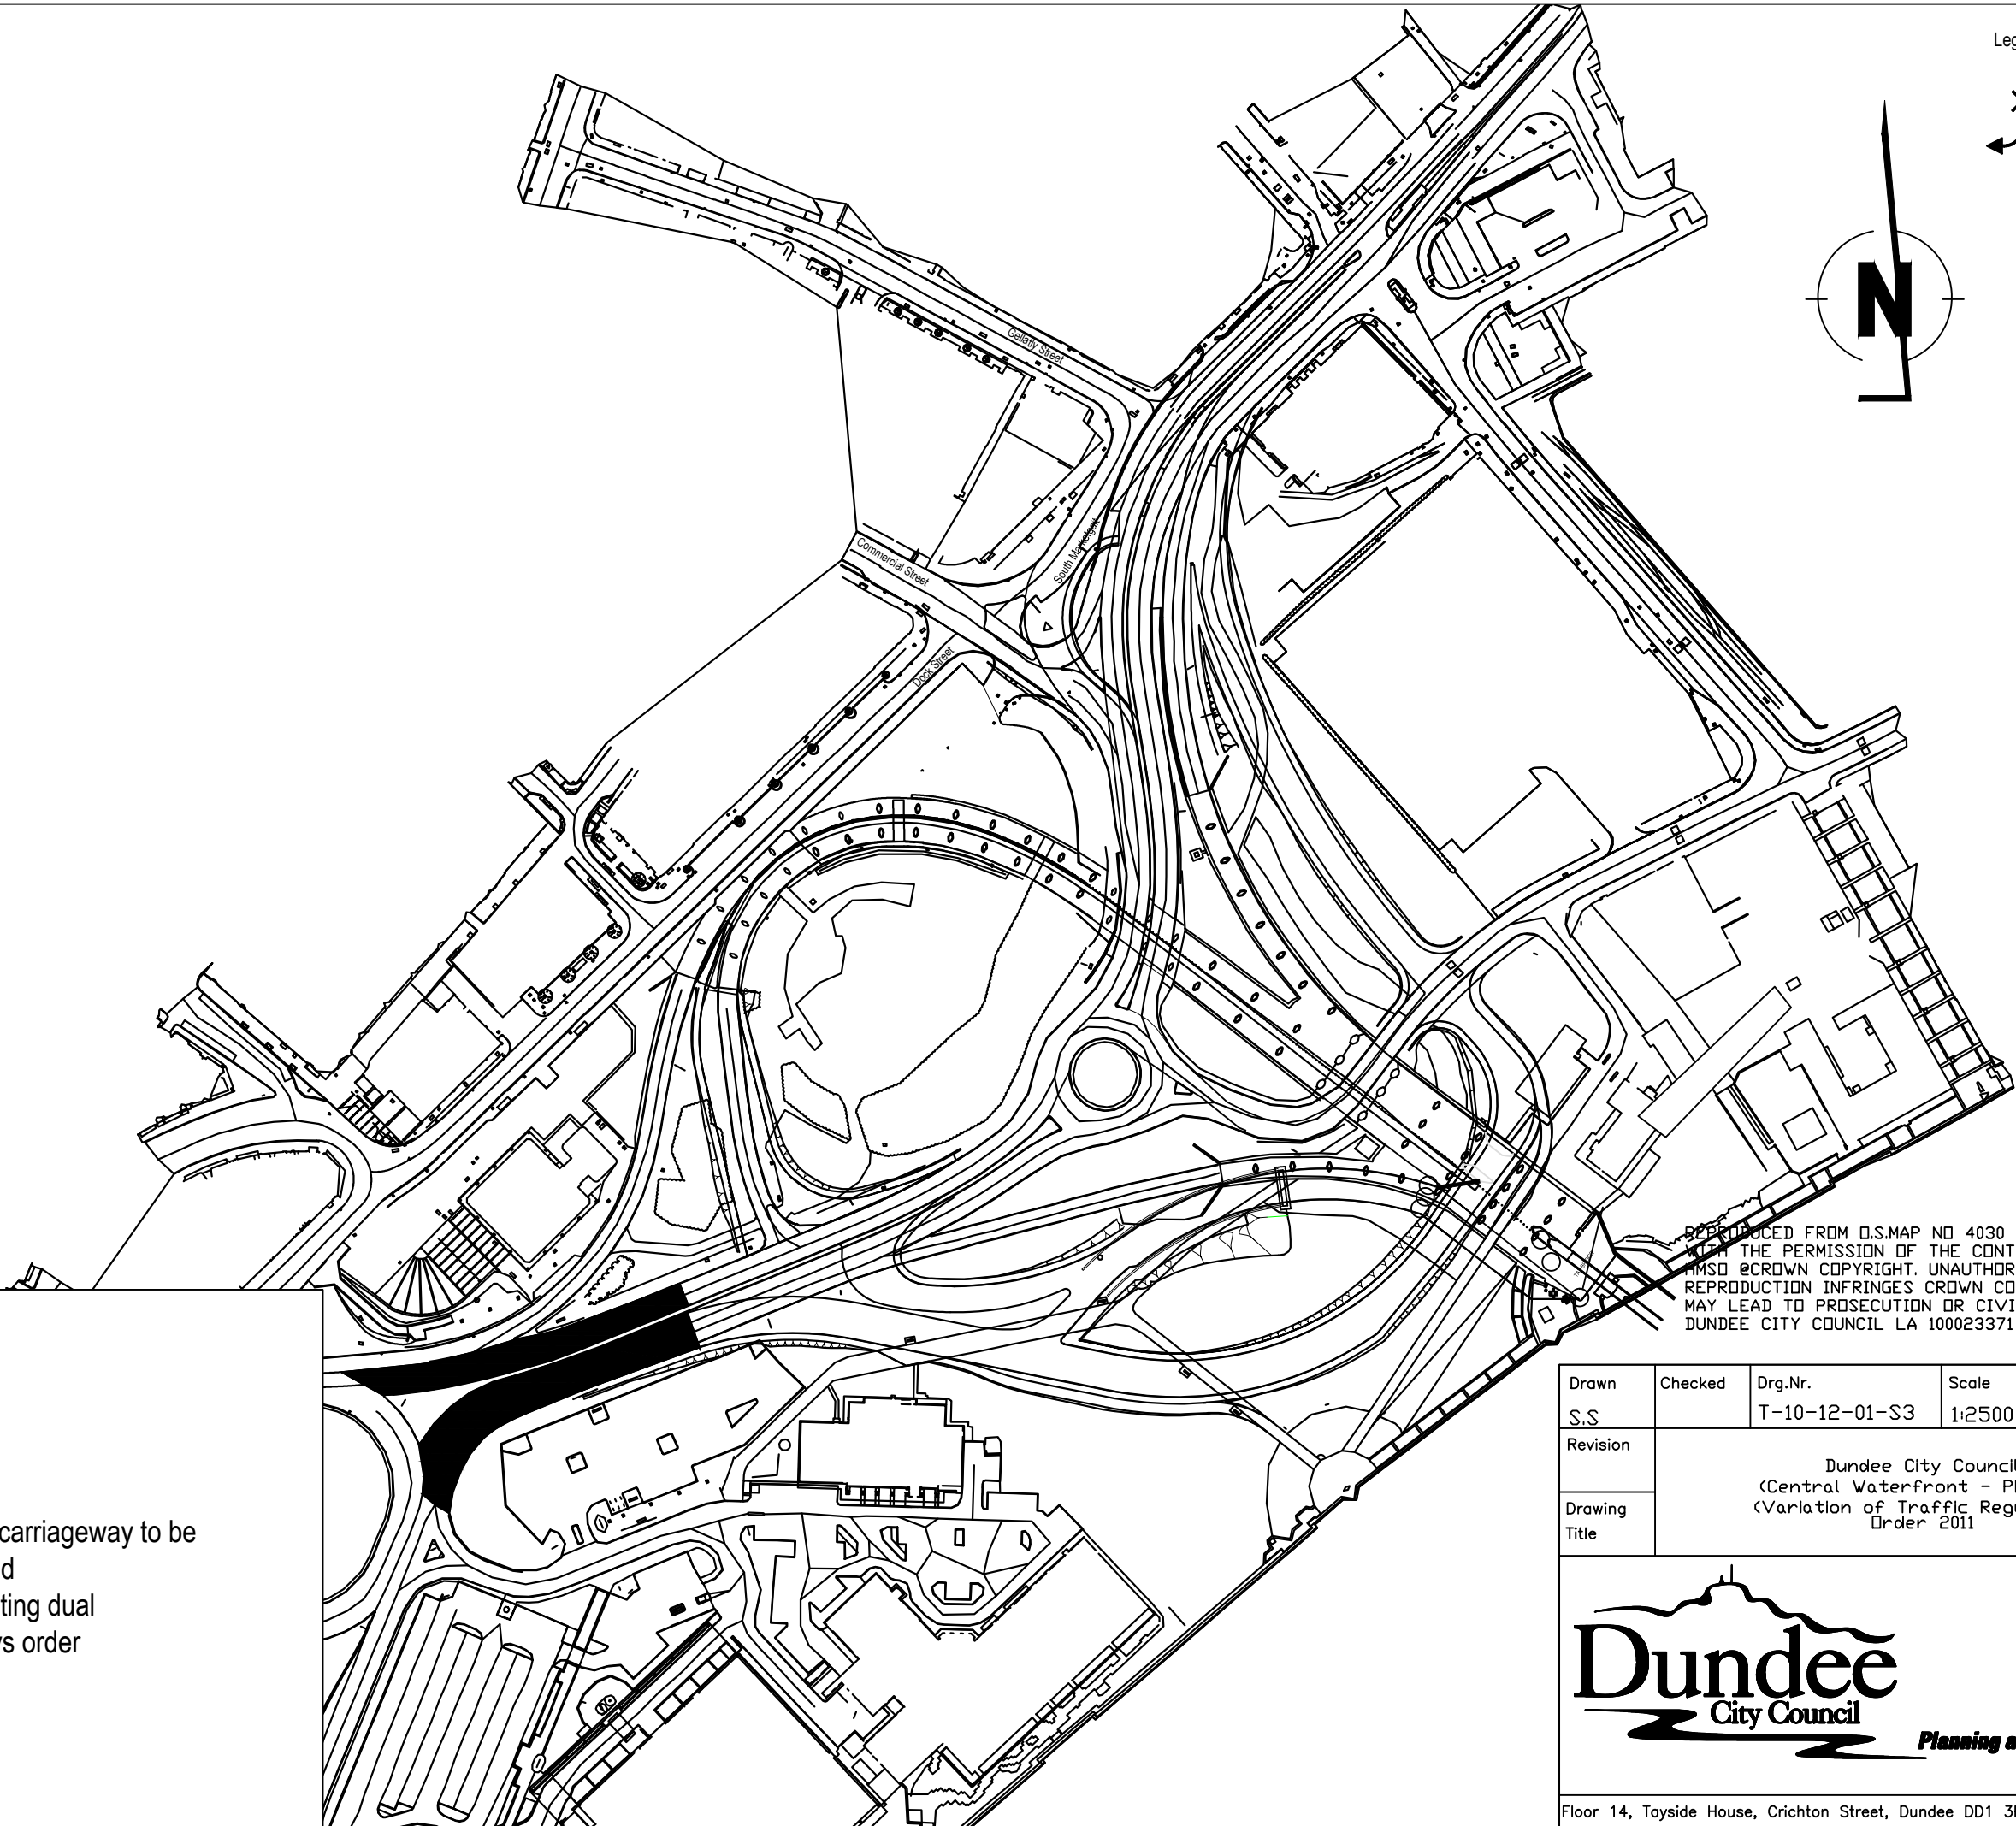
Leg

N

Gellatly Street

South Marketgait

Commercial Street

Dock Street

carriageway to be
d
ting dual
s order

REPRODUCED FROM O.S.MAP NO 4030
WITH THE PERMISSION OF THE CONT
HMSO ©CROWN COPYRIGHT. UNAUTHOR
REPRODUCTION INFRINGES CROWN CO
MAY LEAD TO PROSECUTION OR CIVI
DUNDEE CITY COUNCIL LA 100023371

| Drawn | Checked | Drg.Nr. | Scale |
|---|---|---|---|
| S.S | | T-10-12-01-S3 | 1:2500 |

Revision

Drawing Title

Dundee City Council
(Central Waterfront - P
(Variation of Traffic Regu
Order 2011

Dundee
City Council
Planning a

Floor 14, Tayside House, Crichton Street, Dundee DD1 3